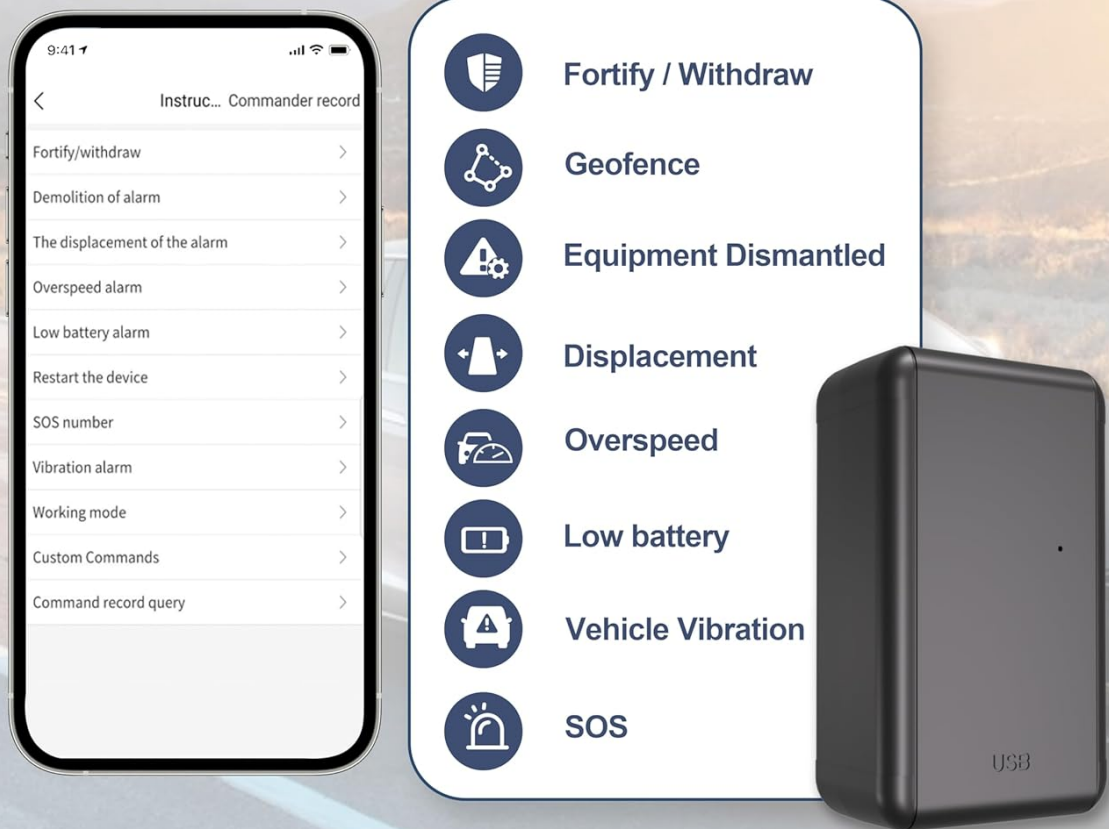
9:41

Instruc... Commander record

Fortify/withdraw

Demolition of alarm

The displacement of the alarm

Overspeed alarm

Low battery alarm

Restart the device

SOS number

Vibration alarm

Working mode

Custom Commands

Command record query

Fortify / Withdraw

Geofence

Equipment Dismantled

Displacement

Overspeed

Low battery

Vehicle Vibration

SOS

USB